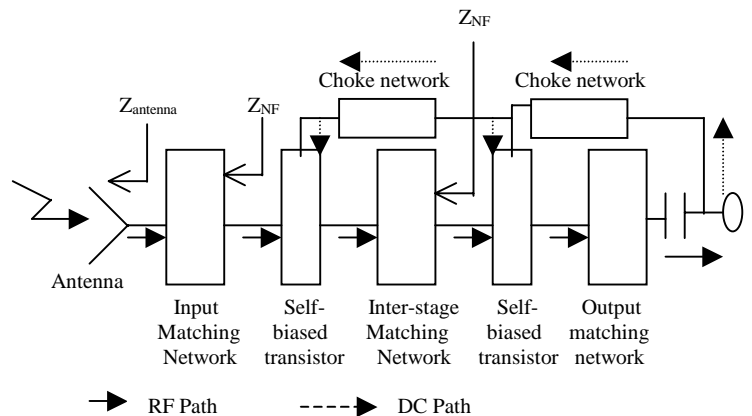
$Z_{NF}$

Choke network

Choke network

$Z_{antenna}$

$Z_{NF}$

Antenna

Input Matching Network

Self-biased transistor

Inter-stage Matching Network

Self-biased transistor

Output matching network

RF Path

DC Path